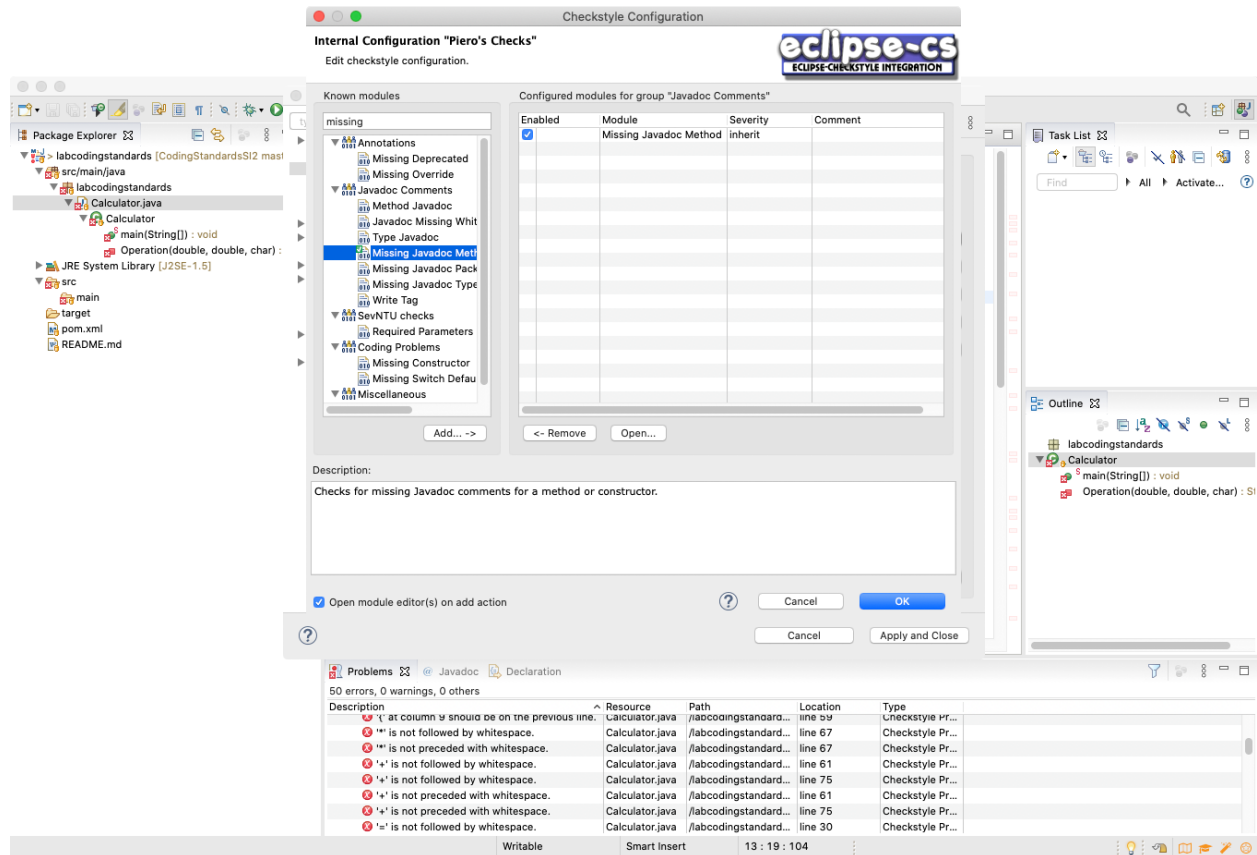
Checkstyle Configuration

Internal Configuration "Piero's Checks"

Edit checkstyle configuration.

eclipse-cs
ECLIPSE-CHECKSTYLE INTEGRATION

Known modules

missing

Annotations
Missing Deprecated
Missing Override
Javadoc Comments
Method Javadoc
Javadoc Missing Whit
Type Javadoc
Missing Javadoc Meth
Missing Javadoc Pack
Missing Javadoc Type
Write Tag
SevNTU checks
Required Parameters
Coding Problems
Missing Constructor
Missing Switch Defau
Miscellaneous

Add... ->

Configured modules for group "Javadoc Comments"

| Enabled | Module | Severity | Comment |
|---|---|---|---|
| ☑ | Missing Javadoc Method | inherit | |

<- Remove  Open...

Description:

Checks for missing Javadoc comments for a method or constructor.

Open module editor(s) on add action

Cancel  OK

Cancel  Apply and Close

Package Explorer
> labcodingstandards [CodingStandardsSI2 mast
src/main/java
labcodingstandards
Calculator.java
Calculator
main(String[]) : void
Operation(double, double, char) :
JRE System Library [J2SE-1.5]
src
main
target
pom.xml
README.md

Task List
Find
All  Activate...

Outline
labcodingstandards
Calculator
main(String[]) : void
Operation(double, double, char) : St

Problems  Javadoc  Declaration
50 errors, 0 warnings, 0 others

| Description | Resource | Path | Location | Type |
|---|---|---|---|---|
| '{' at column 9 should be on the previous line. | Calculator.java | /labcodingstandard... | line 59 | Checkstyle Pr... |
| '*' is not followed by whitespace. | Calculator.java | /labcodingstandard... | line 67 | Checkstyle Pr... |
| '*' is not preceded with whitespace. | Calculator.java | /labcodingstandard... | line 67 | Checkstyle Pr... |
| '+' is not followed by whitespace. | Calculator.java | /labcodingstandard... | line 61 | Checkstyle Pr... |
| '+' is not followed by whitespace. | Calculator.java | /labcodingstandard... | line 75 | Checkstyle Pr... |
| '+' is not preceded with whitespace. | Calculator.java | /labcodingstandard... | line 61 | Checkstyle Pr... |
| '+' is not preceded with whitespace. | Calculator.java | /labcodingstandard... | line 75 | Checkstyle Pr... |
| '=' is not followed by whitespace. | Calculator.java | /labcodingstandard... | line 30 | Checkstyle Pr... |

Writable  Smart Insert  13 : 19 : 104